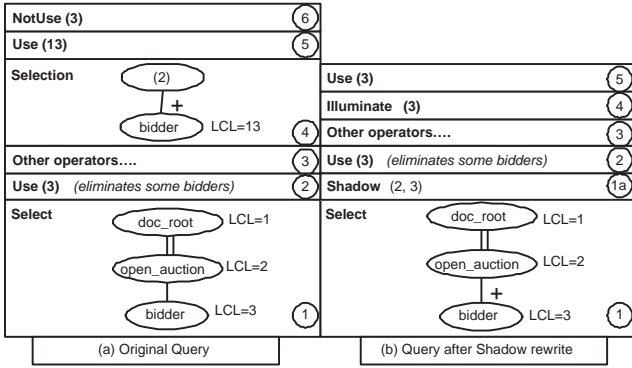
NotUse (3) 6

Use (13) 5

Selection (2) + bidder LCL=13 4

Other operators…. 3

Use (3) (eliminates some bidders) 2

Select doc_root LCL=1 open_auction LCL=2 bidder LCL=3 1

(a) Original Query

Use (3) 5

Illuminate (3) 4

Other operators…. 3

Use (3) (eliminates some bidders) 2

Shadow (2, 3) 1a

Select doc_root LCL=1 open_auction LCL=2 + bidder LCL=3 1

(b) Query after Shadow rewrite